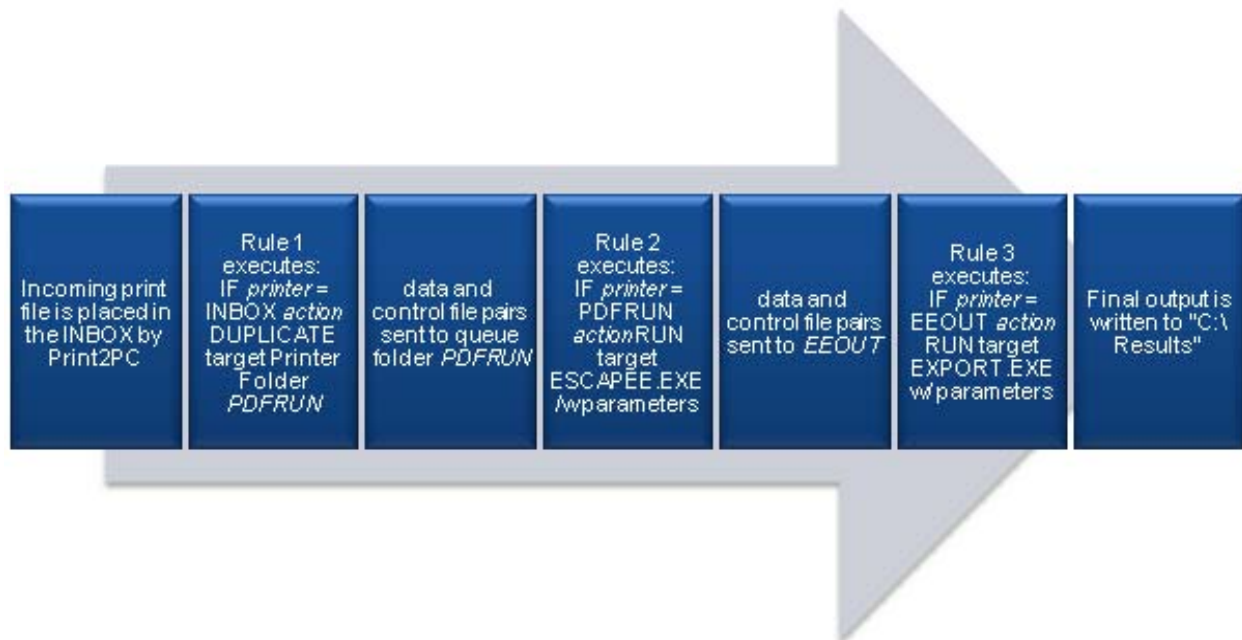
Incoming print file is placed in the INBOX by Print2PC

Rule 1 executes: IF printer = INBOX action DUPLICATE target Printer Folder PDFRUN

data and control file pairs sent to queue folder PDFRUN

Rule 2 executes: IF printer = PDFRUN action RUN target ESCAPEE.EXE /w parameters

data and control file pairs sent to EEOUT

Rule 3 executes: IF printer = EEOUT action RUN target EXPORT.EXE w/ parameters

Final output is written to "C:\ Results"